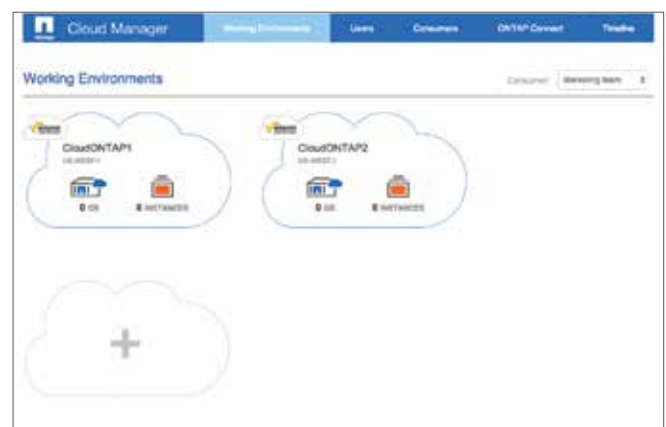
Cloud Manager

Working Environments

Users

Consumers

ONTAP Connect

Timeline

Working Environments

Consumer: Marketing team

CloudONTAP1

us-west-1

0 GB

0 INSTANCES

CloudONTAP2

us-west-1

0 GB

0 INSTANCES

+